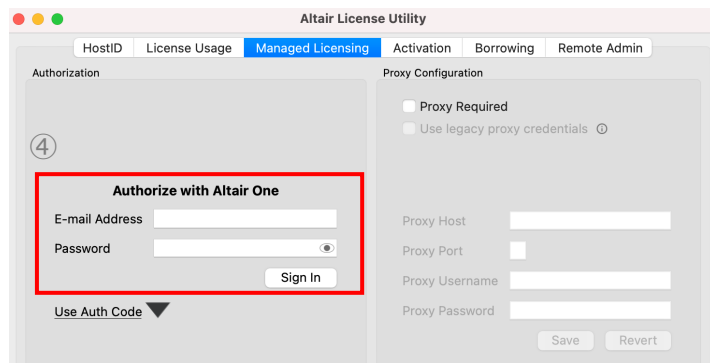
Altair License Utility

HostID License Usage Managed Licensing Activation Borrowing Remote Admin

Authorization

④

Authorize with Altair One

E-mail Address

Password

Sign In

Use Auth Code

Proxy Configuration

Proxy Required

Use legacy proxy credentials ⓘ

Proxy Host

Proxy Port

Proxy Username

Proxy Password

Save Revert